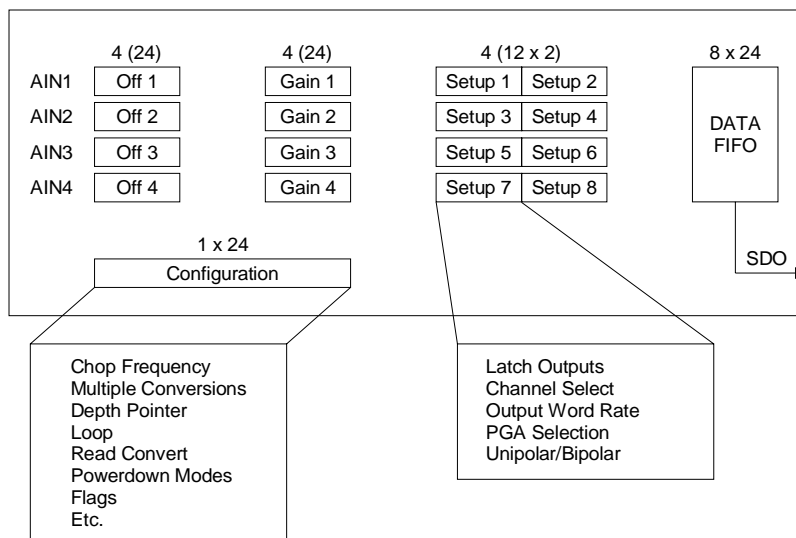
4 (24)
AIN1 Off 1
AIN2 Off 2
AIN3 Off 3
AIN4 Off 4

4 (24)
Gain 1
Gain 2
Gain 3
Gain 4

4 (12 x 2)
Setup 1 Setup 2
Setup 3 Setup 4
Setup 5 Setup 6
Setup 7 Setup 8

8 x 24
DATA FIFO

SDO

1 x 24
Configuration

Chop Frequency
Multiple Conversions
Depth Pointer
Loop
Read Convert
Powerdown Modes
Flags
Etc.

Latch Outputs
Channel Select
Output Word Rate
PGA Selection
Unipolar/Bipolar